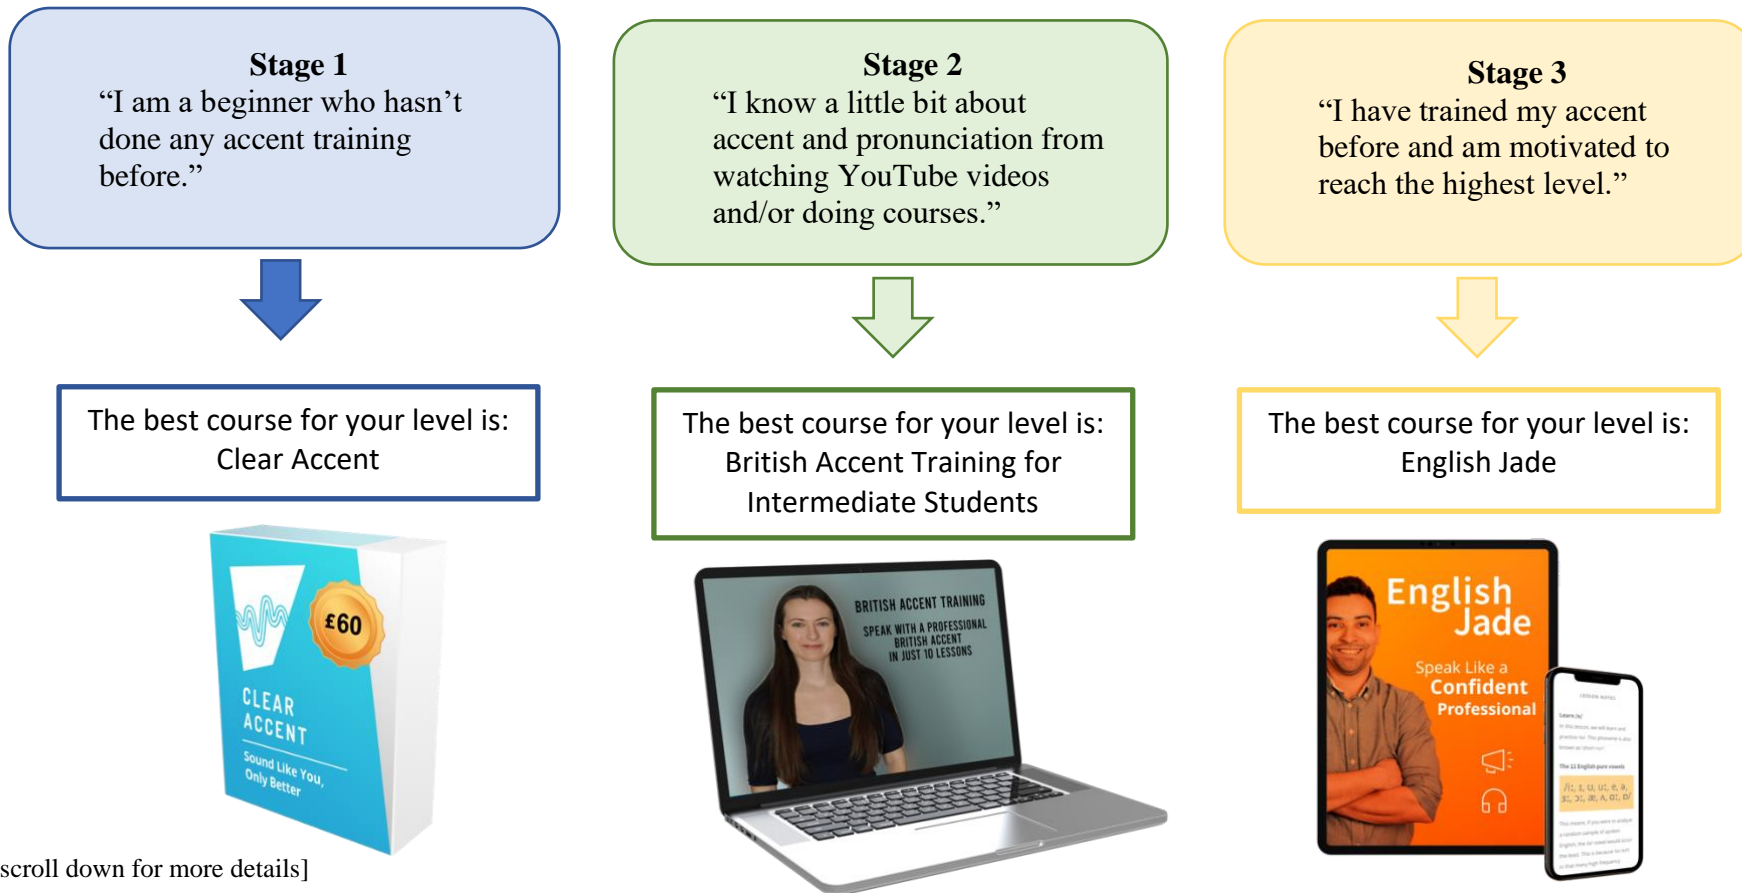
**Stage 1**
"I am a beginner who hasn't done any accent training before."

The best course for your level is:
Clear Accent

£60

CLEAR ACCENT

Sound Like You, Only Better

**Stage 2**
"I know a little bit about accent and pronunciation from watching YouTube videos and/or doing courses."

The best course for your level is:
British Accent Training for Intermediate Students

BRITISH ACCENT TRAINING

SPEAK WITH A PROFESSIONAL BRITISH ACCENT IN JUST 10 LESSONS

**Stage 3**
"I have trained my accent before and am motivated to reach the highest level."

The best course for your level is:
English Jade

English Jade

Speak Like a Confident Professional

scroll down for more details]